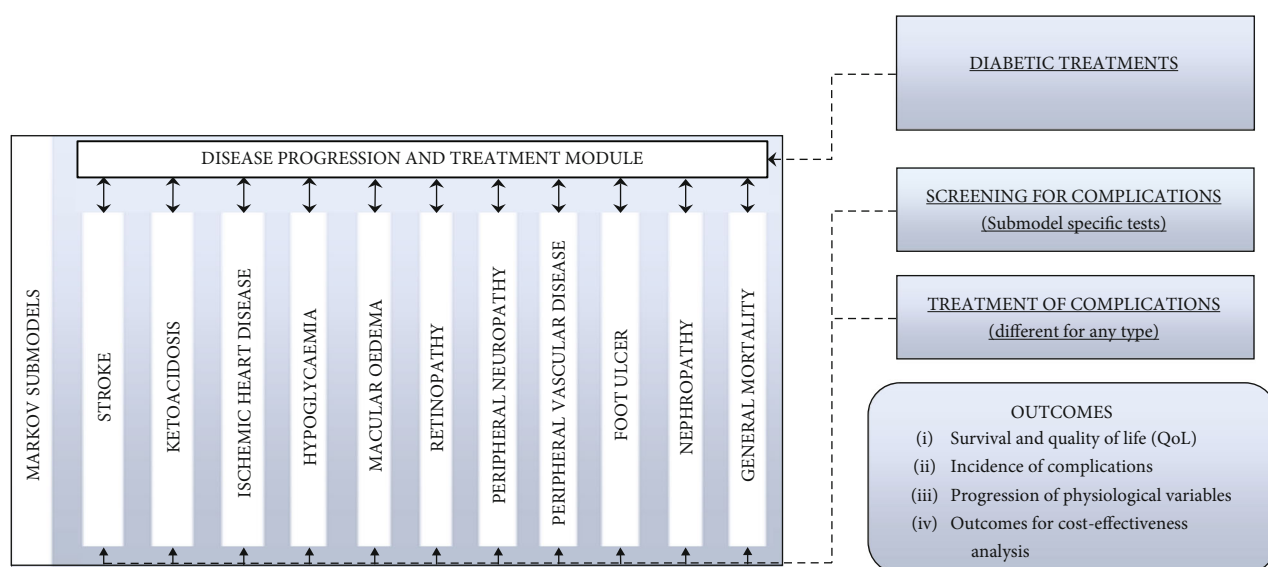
DIABETIC TREATMENTS

DISEASE PROGRESSION AND TREATMENT MODULE

MARKOV SUBMODELS

STROKE

KETOACIDOSIS

ISCHEMIC HEART DISEASE

HYPOGLYCAEMIA

MACULAR OEDEMA

RETINOPATHY

PERIPHERAL NEUROPATHY

PERIPHERAL VASCULAR DISEASE

FOOT ULCER

NEPHROPATHY

GENERAL MORTALITY

SCREENING FOR COMPLICATIONS
(Submodel specific tests)

TREATMENT OF COMPLICATIONS
(different for any type)

OUTCOMES
(i) Survival and quality of life (QoL)
(ii) Incidence of complications
(iii) Progression of physiological variables
(iv) Outcomes for cost-effectiveness analysis